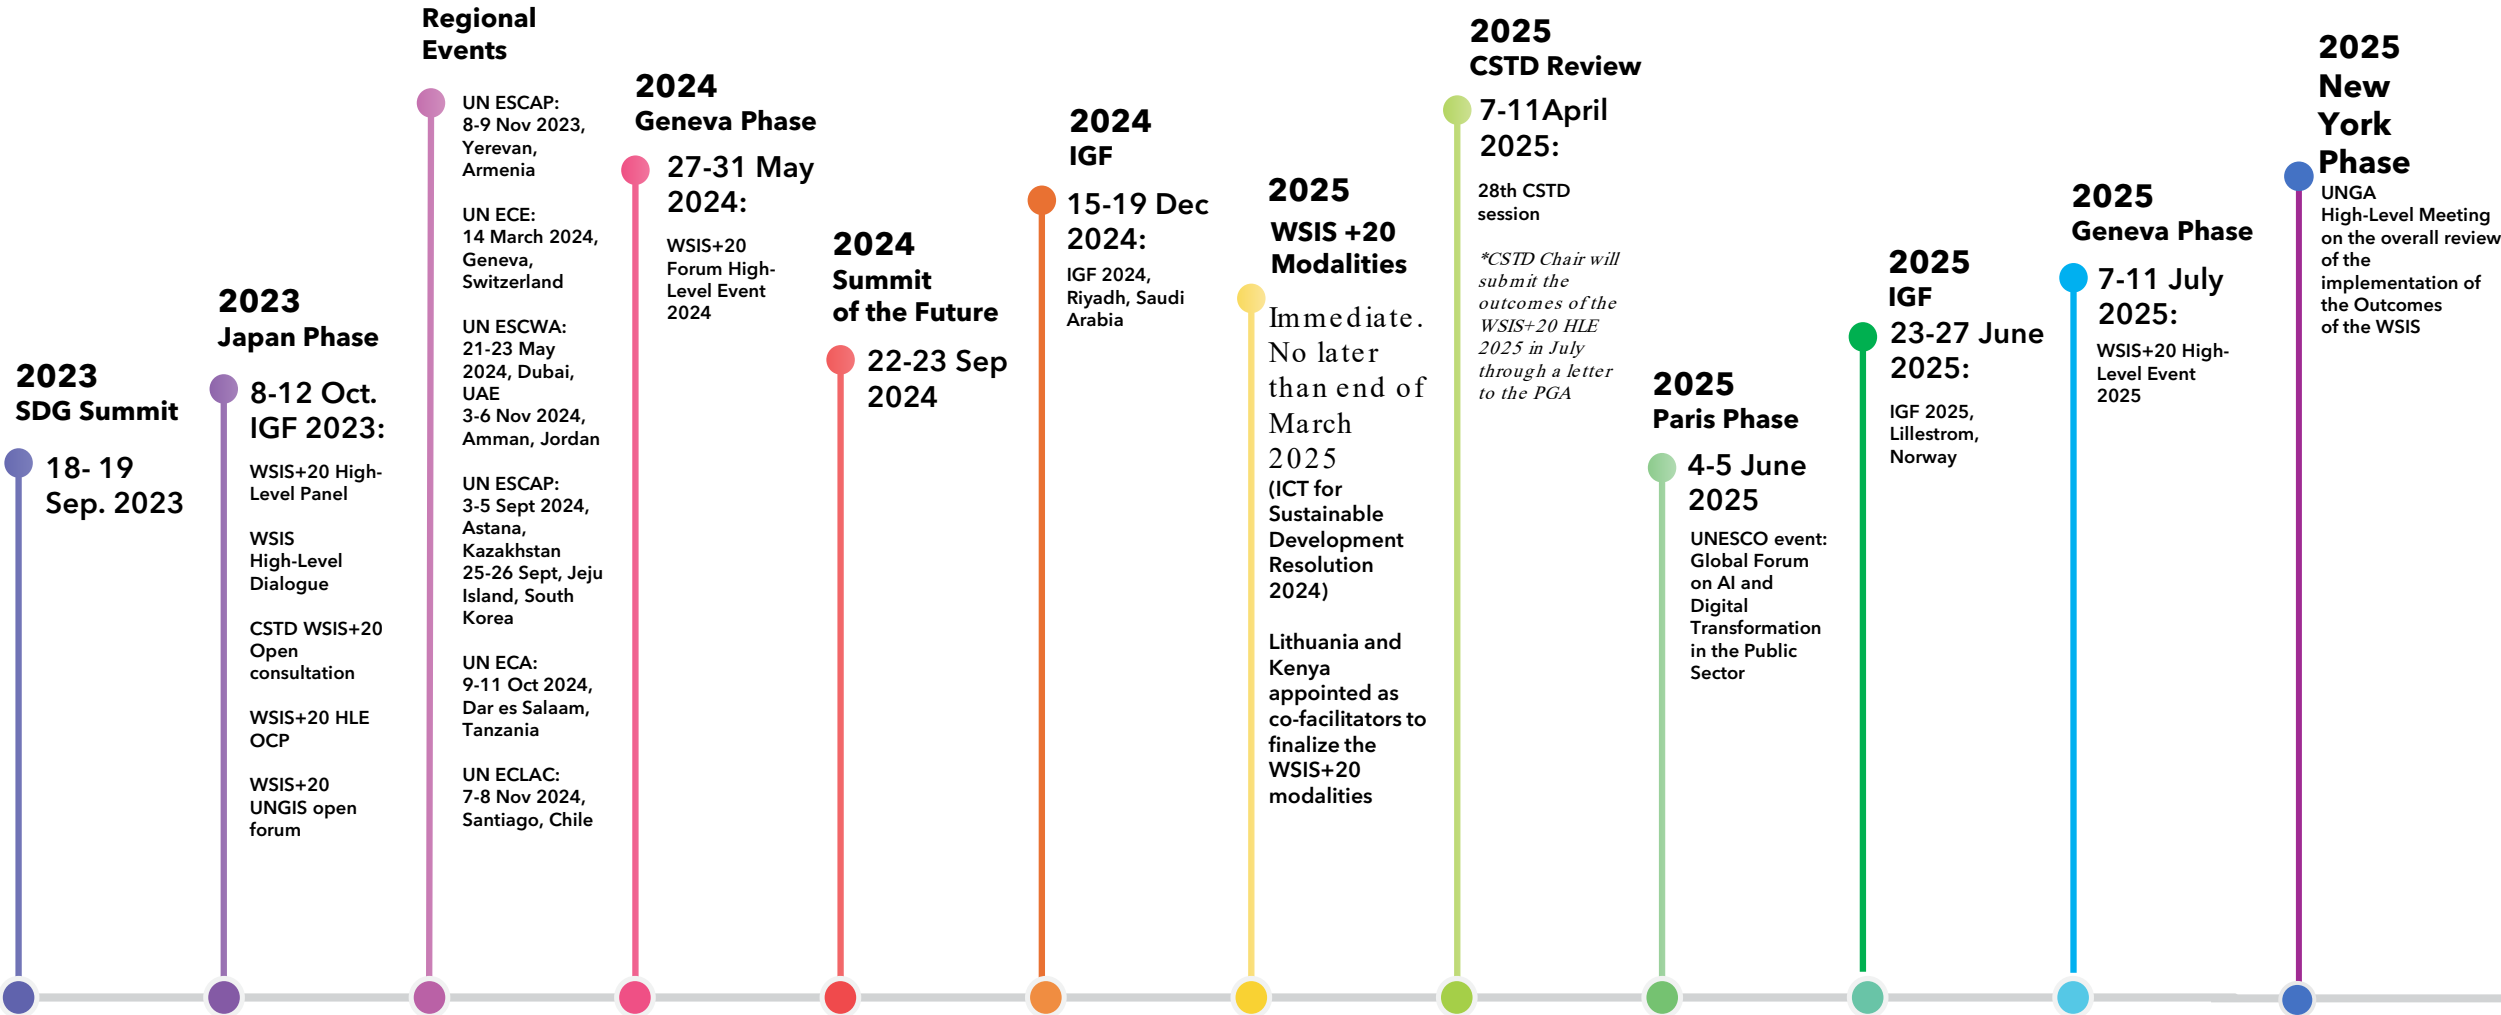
2023
SDG Summit

18- 19 Sep. 2023

2023
Japan Phase

8-12 Oct. IGF 2023:

WSIS+20 High-Level Panel

WSIS High-Level Dialogue

CSTD WSIS+20 Open consultation

WSIS+20 HLE OCP

WSIS+20 UNGIS open forum

Regional Events

UN ESCAP: 8-9 Nov 2023, Yerevan, Armenia

UN ECE: 14 March 2024, Geneva, Switzerland

UN ESCWA: 21-23 May 2024, Dubai, UAE
3-6 Nov 2024, Amman, Jordan

UN ESCAP: 3-5 Sept 2024, Astana, Kazakhstan
25-26 Sept, Jeju Island, South Korea

UN ECA: 9-11 Oct 2024, Dar es Salaam, Tanzania

UN ECLAC: 7-8 Nov 2024, Santiago, Chile

2024
Geneva Phase

27-31 May 2024:

WSIS+20 Forum High-Level Event 2024

2024
Summit of the Future

22-23 Sep 2024

2024
IGF

15-19 Dec 2024:

IGF 2024, Riyadh, Saudi Arabia

2025
WSIS +20 Modalities

Immediate. No later than end of March 2025
(ICT for Sustainable Development Resolution 2024)

Lithuania and Kenya appointed as co-facilitators to finalize the WSIS+20 modalities

2025
CSTD Review

7-11April 2025:

28th CSTD session

*CSTD Chair will submit the outcomes of the WSIS+20 HLE 2025 in July through a letter to the PGA

2025
Paris Phase

4-5 June 2025

UNESCO event: Global Forum on AI and Digital Transformation in the Public Sector

2025
IGF

23-27 June 2025:

IGF 2025, Lillestrom, Norway

2025
Geneva Phase

7-11 July 2025:

WSIS+20 High-Level Event 2025

2025
New York Phase

UNGA High-Level Meeting on the overall review of the implementation of the Outcomes of the WSIS